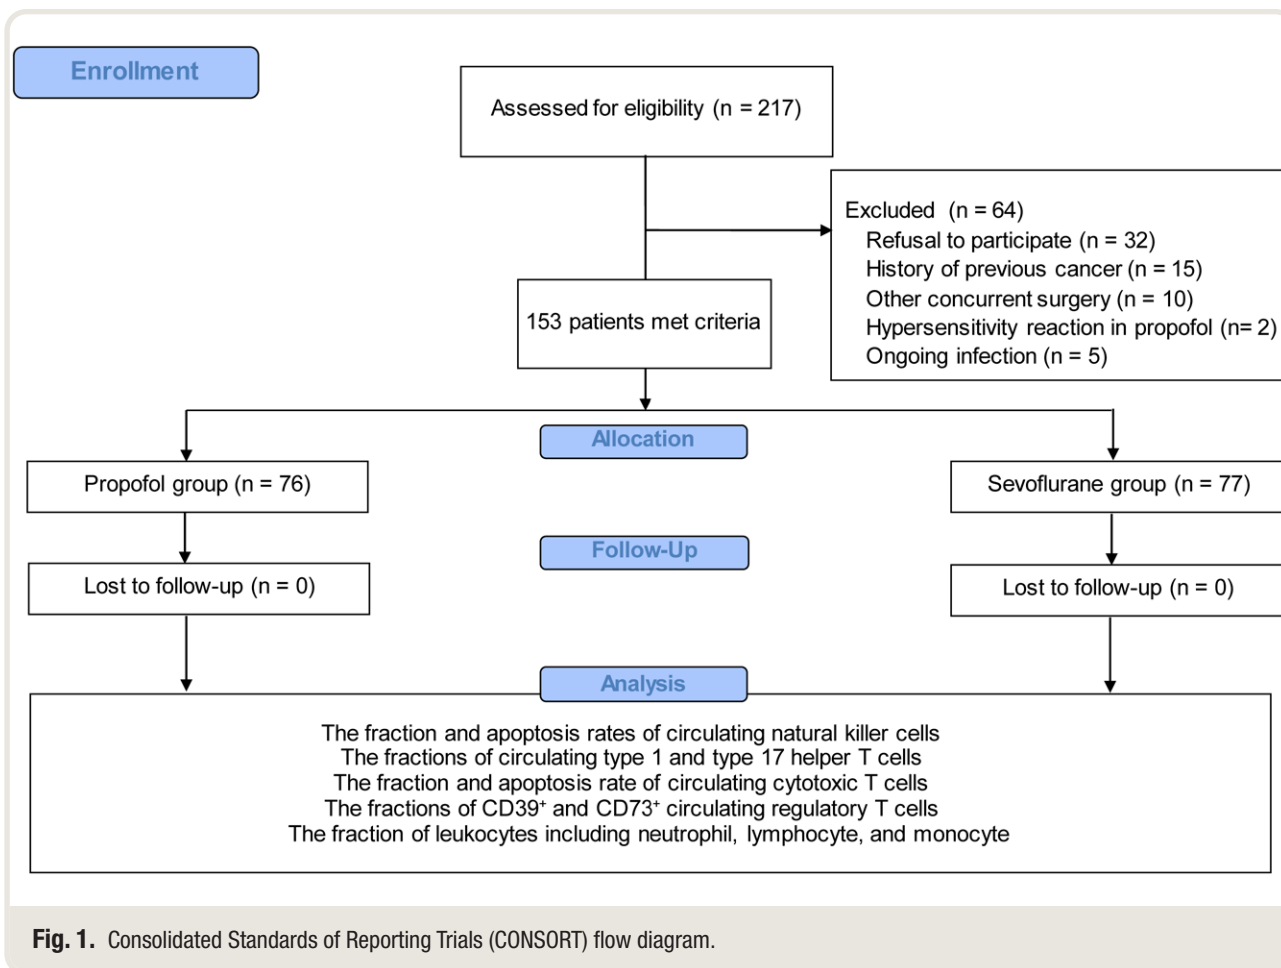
Enrollment

Assessed for eligibility (n = 217)

Excluded (n = 64)
Refusal to participate (n = 32)
History of previous cancer (n = 15)
Other concurrent surgery (n = 10)
Hypersensitivity reaction in propofol (n= 2)
Ongoing infection (n = 5)

153 patients met criteria

Allocation

Propofol group (n = 76)

Sevoflurane group (n = 77)

Follow-Up

Lost to follow-up (n = 0)

Lost to follow-up (n = 0)

Analysis

The fraction and apoptosis rates of circulating natural killer cells
The fractions of circulating type 1 and type 17 helper T cells
The fraction and apoptosis rate of circulating cytotoxic T cells
The fractions of $CD39^+$ and $CD73^+$ circulating regulatory T cells
The fraction of leukocytes including neutrophil, lymphocyte, and monocyte

Fig. 1. Consolidated Standards of Reporting Trials (CONSORT) flow diagram.